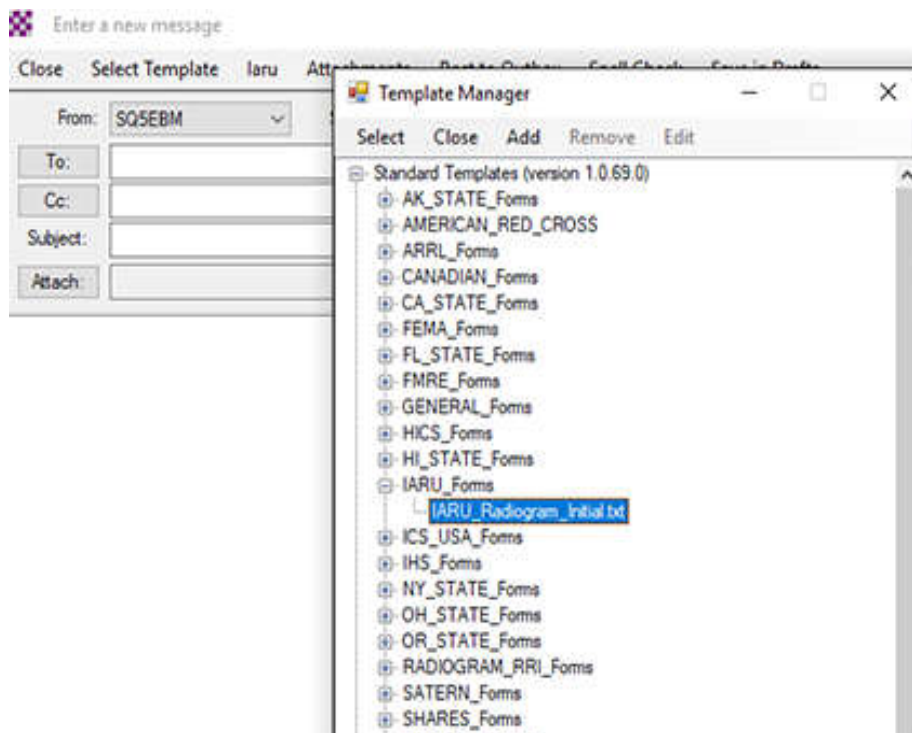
Enter a new message

Close Select Template Iaru Att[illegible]

From: SQ5EBM

To:

Cc:

Subject:

Attach:

Template Manager

Select Close Add Remove Edit

Standard Templates (version 1.0.69.0)
AK_STATE_Forms
AMERICAN_RED_CROSS
ARRL_Forms
CANADIAN_Forms
CA_STATE_Forms
FEMA_Forms
FL_STATE_Forms
FMRE_Forms
GENERAL_Forms
HICS_Forms
HI_STATE_Forms
IARU_Forms
IARU_Radiogram_Initial.txt
ICS_USA_Forms
IHS_Forms
NY_STATE_Forms
OH_STATE_Forms
OR_STATE_Forms
RADIOGRAM_RRI_Forms
SATERN_Forms
SHARES_Forms